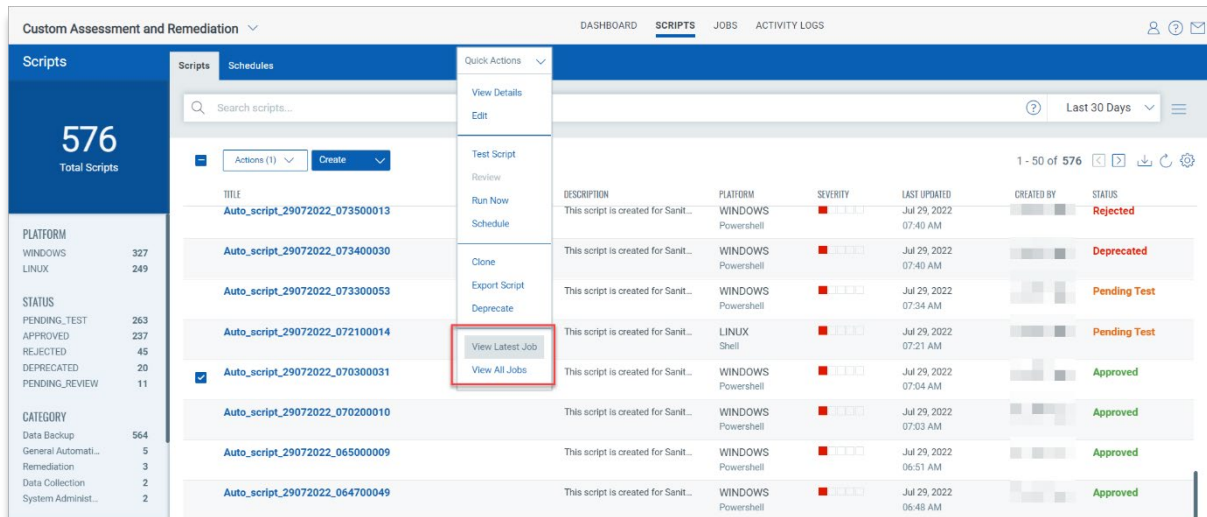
Custom Assessment and Remediation

DASHBOARD SCRIPTS JOBS ACTIVITY LOGS

Scripts

Scripts Schedules

Quick Actions

View Details
Edit

Test Script
Review
Run Now
Schedule

Clone
Export Script
Deprecate

View Latest Job
View All Jobs

Search scripts...

Last 30 Days

576
Total Scripts

Actions (1) Create

1 - 50 of 576

PLATFORM
WINDOWS 327
LINUX 249

STATUS
PENDING_TEST 263
APPROVED 237
REJECTED 45
DEPRECATED 20
PENDING_REVIEW 11

CATEGORY
Data Backup 564
General Automati... 5
Remediation 3
Data Collection 2
System Administ... 2

| TITLE | DESCRIPTION | PLATFORM | SEVERITY | LAST UPDATED | CREATED BY | STATUS |
|---|---|---|---|---|---|---|
| Auto_script_29072022_073500013 | This script is created for Sanit... | WINDOWS | | Jul 29, 2022 07:40 AM | | Rejected |
| Auto_script_29072022_073400030 | This script is created for Sanit... | WINDOWS Powershell | | Jul 29, 2022 07:40 AM | | Deprecated |
| Auto_script_29072022_073300053 | This script is created for Sanit... | WINDOWS Powershell | | Jul 29, 2022 07:34 AM | | Pending Test |
| Auto_script_29072022_072100014 | This script is created for Sanit... | LINUX Shell | | Jul 29, 2022 07:21 AM | | Pending Test |
| Auto_script_29072022_070300031 | This script is created for Sanit... | WINDOWS Powershell | | Jul 29, 2022 07:04 AM | | Approved |
| Auto_script_29072022_070200010 | This script is created for Sanit... | WINDOWS Powershell | | Jul 29, 2022 07:03 AM | | Approved |
| Auto_script_29072022_065000009 | This script is created for Sanit... | WINDOWS Powershell | | Jul 29, 2022 06:51 AM | | Approved |
| Auto_script_29072022_064700049 | This script is created for Sanit... | WINDOWS Powershell | | Jul 29, 2022 06:48 AM | | Approved |